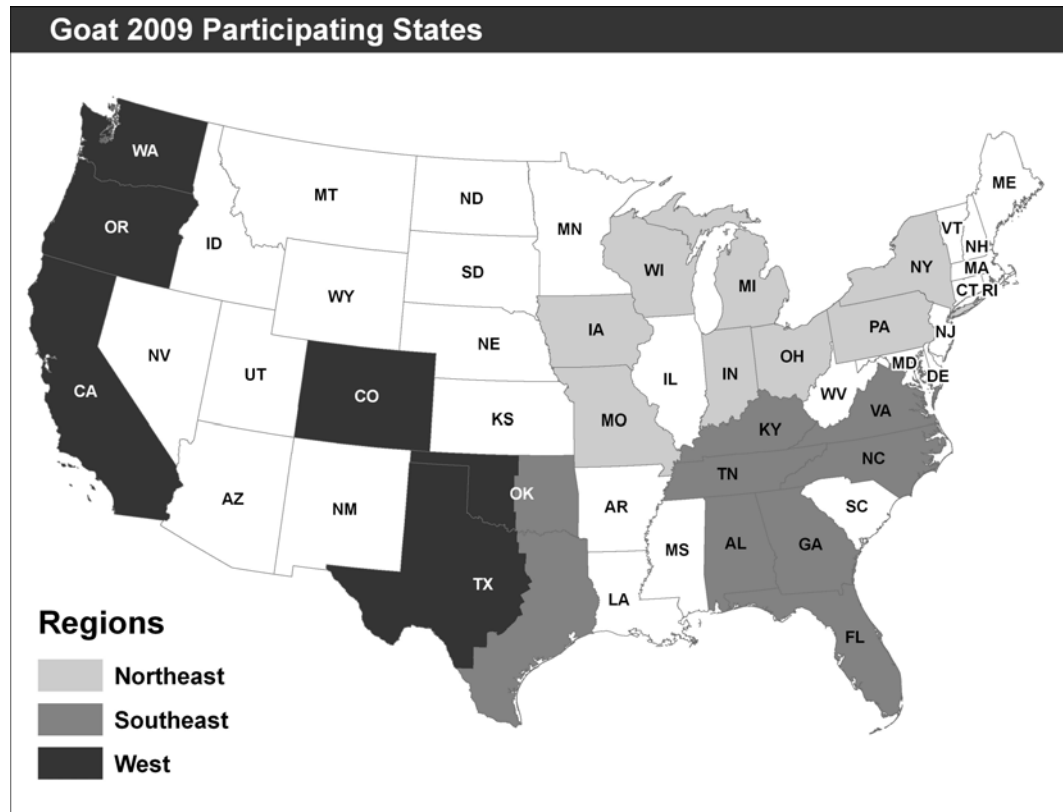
Goat 2009 Participating States

WA
OR
CA
ID
NV
MT
WY
UT
CO
AZ
NM
ND
SD
NE
KS
OK
TX
MN
IA
MO
AR
LA
WI
IL
MI
IN
OH
KY
TN
MS
AL
GA
FL
SC
NC
VA
WV
PA
NY
MD
DE
NJ
CT
RI
MA
NH
VT
ME

Regions
Northeast
Southeast
West